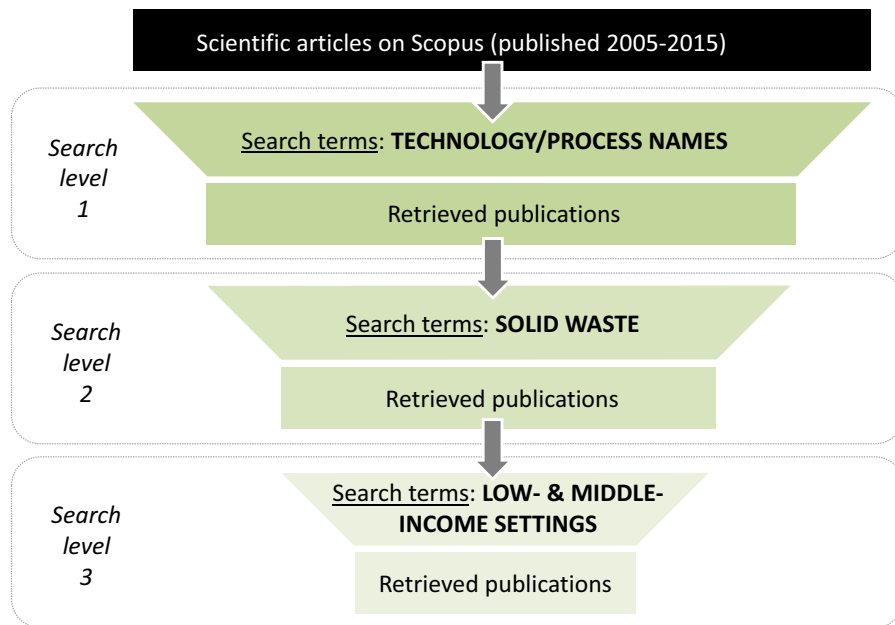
Scientific articles on Scopus (published 2005-2015)

Search level 1

Search terms: **TECHNOLOGY/PROCESS NAMES**

Retrieved publications

Search level 2

Search terms: **SOLID WASTE**

Retrieved publications

Search level 3

Search terms: **LOW- & MIDDLE-INCOME SETTINGS**

Retrieved publications